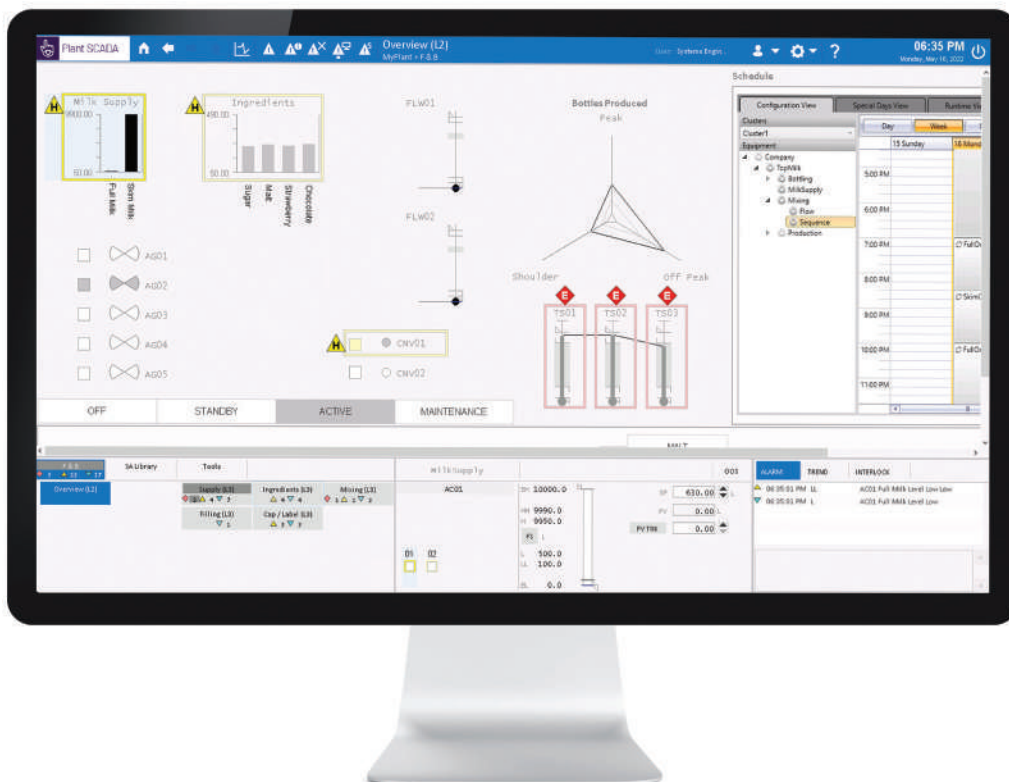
Plant SCADA

Overview (L2)
MyPlant › F&B

User: Systems Engin...

06:35 PM
Monday, May 16, 2022

Milk Supply
9900.00
50.00
Full Milk
Skim Milk

Ingredients
400.00
50.00
Sugar
Malt
Strawberry
Chocolate

FLW01

FLW02

Bottles Produced
Peak
Shoulder
Off Peak

AG01
AG02
AG03
AG04
AG05

CNV01
CNV02

TS01
TS02
TS03

OFF
STANDBY
ACTIVE
MAINTENANCE

Schedule
Configuration View
Special Days View
Runtime Vi
Clusters
Cluster1
Equipment
Company
TopMilk
Bottling
MilkSupply
Mixing
Flow
Sequence
Production
Day
Week
15 Sunday
16 Mond
5:00 PM
6:00 PM
7:00 PM
8:00 PM
9:00 PM
10:00 PM
11:00 PM
FullOr
SkimO
FullOr

MALT

F&B
SA Library
Tools
Overview (L2)
Supply (L3)
Ingredients (L3)
Mixing (L3)
Filling (L3)
Cap / Label (L3)

MilkSupply
001
AC01
SH 10000.0
HH 9990.0
H 9950.0
L 500.0
LL 100.0
SL 0.0
SP 630.00
PV 0.00
PV Trk 0.00
01
02

ALARM
TREND
INTERLOCK
06:35:01 PM LL AC01 Full Milk Level Low Low
06:35:01 PM L AC01 Full Milk Level Low